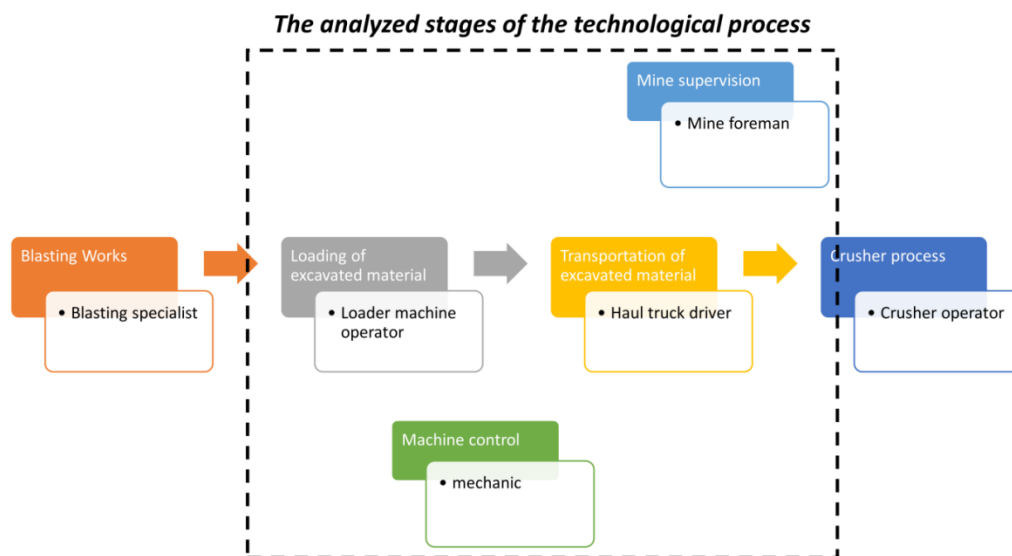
*The analyzed stages of the technological process*

Mine supervision
• Mine foreman

Blasting Works
• Blasting specialist

Loading of excavated material
• Loader machine operator

Transportation of excavated material
• Haul truck driver

Crusher process
• Crusher operator

Machine control
• mechanic